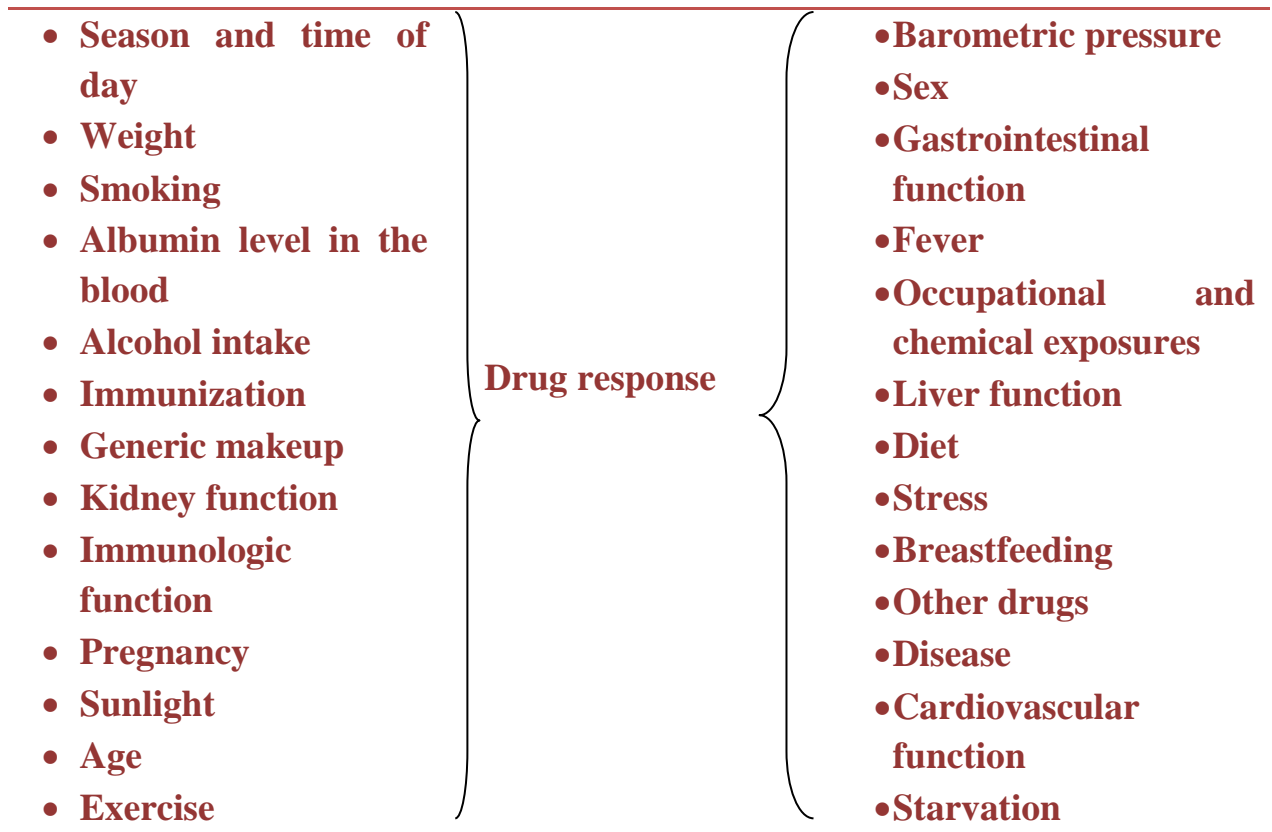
- Season and time of day
- Weight
- Smoking
- Albumin level in the blood
- Alcohol intake
- Immunization
- Generic makeup
- Kidney function
- Immunologic function
- Pregnancy
- Sunlight
- Age
- Exercise

Drug response

- Barometric pressure
- Sex
- Gastrointestinal function
- Fever
- Occupational and chemical exposures
- Liver function
- Diet
- Stress
- Breastfeeding
- Other drugs
- Disease
- Cardiovascular function
- Starvation